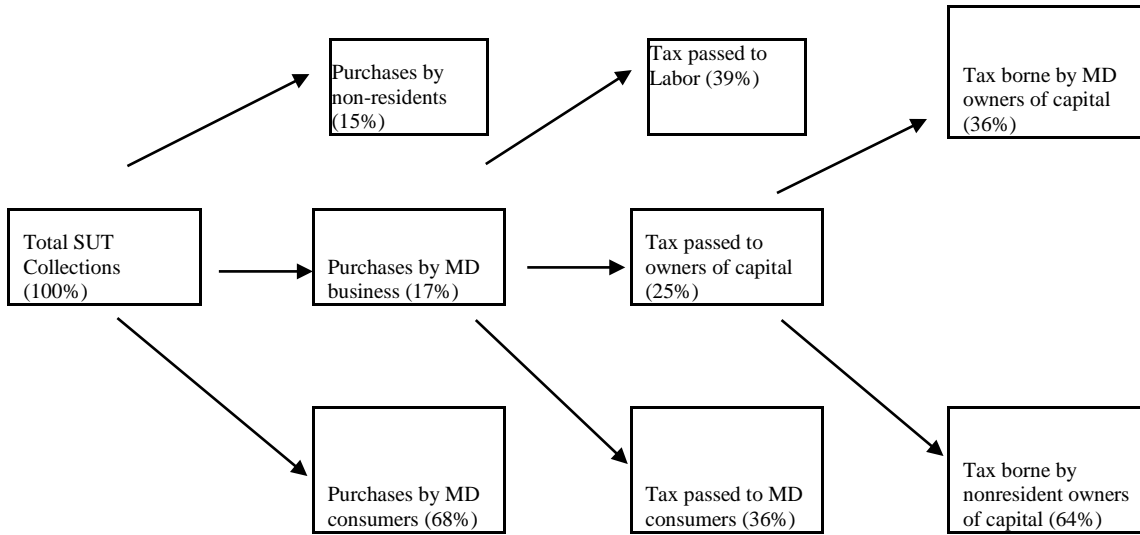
Purchases by non-residents (15%)

Tax passed to Labor (39%)

Tax borne by MD owners of capital (36%)

Total SUT Collections (100%)

Purchases by MD business (17%)

Tax passed to owners of capital (25%)

Purchases by MD consumers (68%)

Tax passed to MD consumers (36%)

Tax borne by nonresident owners of capital (64%)